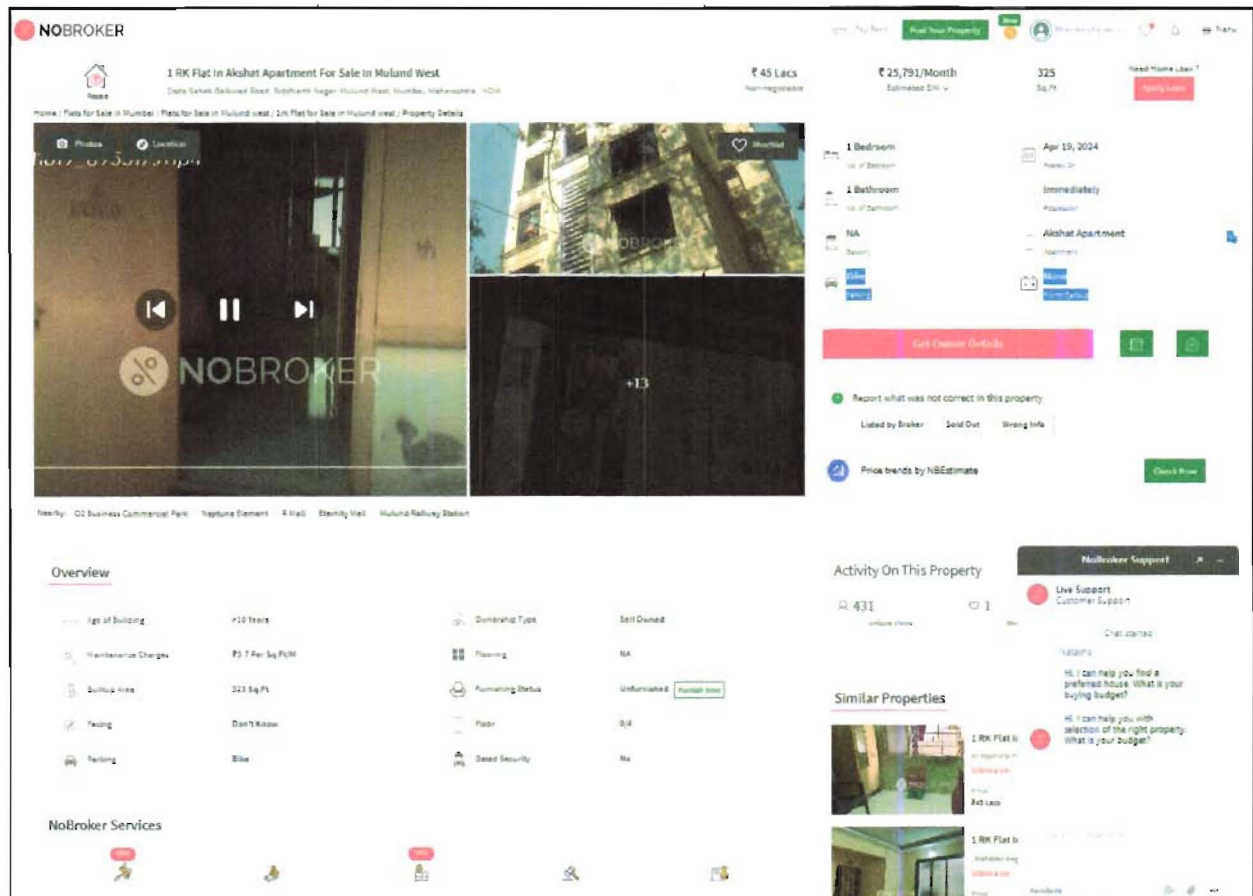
NOBROKER

Pay Rent Post Your Property New Menu

1 RK Flat In Akshat Apartment For Sale In Mulund West

Dada Saheb Gaikwad Road, Siddharth Nagar, Mulund West, Mumbai, Maharashtra

₹45 Lacs
Non-negotiable

₹25,791/Month
Estimated EMI

325
Sq.Ft

Need Home Loan?
Apply Loan

Home / Flats for Sale in Mumbai / Flats for Sale in Mulund west / 1rk Flat for Sale in Mulund west / Property Details

Photos Location

Shortlist

NOBROKER

NOBROKER

+13

1 Bedroom
No. of Bedroom

Apr 19, 2024
Posted On

1 Bathroom
No. of Bathroom

Immediately
Possession

NA
Balcony

Akshat Apartment
Apartment

Bike
Parking

None
Power Backup

Get Owner Details

Report what was not correct in this property

Listed by Broker Sold Out Wrong Info

Price trends by NBEstimate

Check Now

Nearby: O2 Business Commercial Park Neptune Element R Mall Eternity Mall Mulund Railway Station

Overview

Age of Building >10 Years

Ownership Type Self Owned

Maintenance Charges ₹3.7 Per Sq.Ft/M

Flooring NA

Builtup Area 325 Sq.Ft

Furnishing Status Unfurnished Furnish now

Facing Don't Know

Floor 0/4

Parking Bike

Gated Security No

Activity On This Property

431
Unique views

1

Similar Properties

1 RK Flat i

₹45 Lacs

1 RK Flat i

NoBroker Support

Live Support
Customer Support

Chat started

Hi, I can help you find a preferred house. What is your buying budget?

Hi, I can help you with selection of the right property. What is your budget?

NoBroker Services